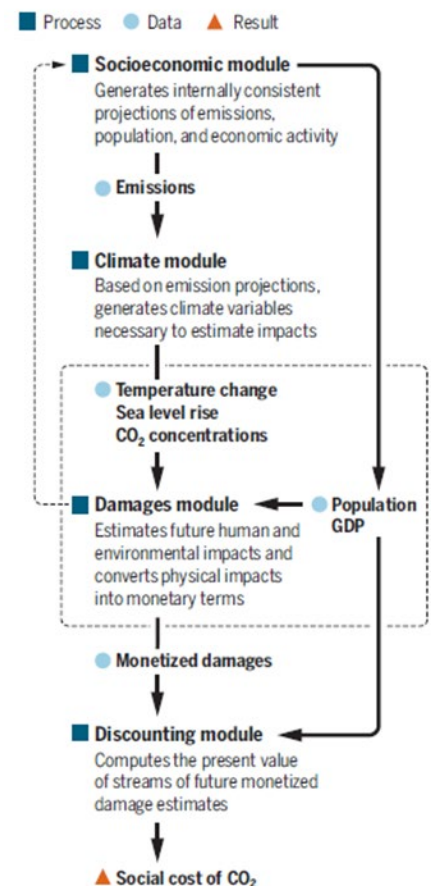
Process Data Result

Socioeconomic module
Generates internally consistent projections of emissions, population, and economic activity

Emissions

Climate module
Based on emission projections, generates climate variables necessary to estimate impacts

Temperature change
Sea level rise
$CO_2$ concentrations

Damages module
Estimates future human and environmental impacts and converts physical impacts into monetary terms

Population
GDP

Monetized damages

Discounting module
Computes the present value of streams of future monetized damage estimates

Social cost of $CO_2$